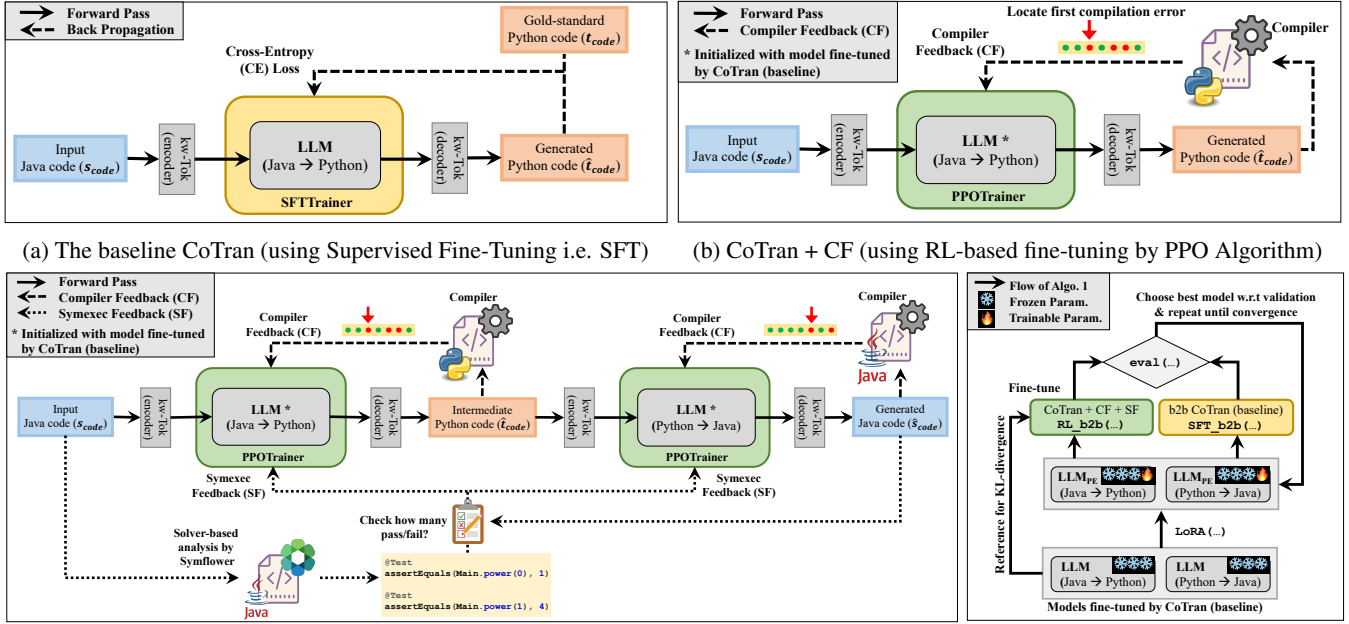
Forward Pass
Back Propagation

Gold-standard Python code ($t_{code}$)

Cross-Entropy (CE) Loss

Input Java code ($s_{code}$)

kw-Tok (encoder)

LLM (Java → Python)

SFTTrainer

kw-Tok (decoder)

Generated Python code ($\hat{t}_{code}$)

(a) The baseline CoTran (using Supervised Fine-Tuning i.e. SFT)

Forward Pass
Compiler Feedback (CF)

* Initialized with model fine-tuned by CoTran (baseline)

Locate first compilation error

Compiler Feedback (CF)

Compiler

Input Java code ($s_{code}$)

kw-Tok (encoder)

LLM * (Java → Python)

PPOTrainer

kw-Tok (decoder)

Generated Python code ($\hat{t}_{code}$)

(b) CoTran + CF (using RL-based fine-tuning by PPO Algorithm)

Forward Pass
Compiler Feedback (CF)
Symexec Feedback (SF)

* Initialized with model fine-tuned by CoTran (baseline)

Compiler Feedback (CF)

Compiler

Compiler Feedback (CF)

Compiler

Java

Input Java code ($s_{code}$)

kw-Tok (encoder)

LLM * (Java → Python)

PPOTrainer

kw-Tok (decoder)

Intermediate Python code ($\hat{t}_{code}$)

kw-Tok (encoder)

LLM * (Python → Java)

PPOTrainer

kw-Tok (decoder)

Generated Java code ($\hat{s}_{code}$)

Symexec Feedback (SF)

Symexec Feedback (SF)

Check how many pass/fail?

Solver-based analysis by Symflower

Java

@Test
assertEquals(Main.power(0), 1)

@Test
assertEquals(Main.power(1), 4)

Flow of Algo. 1
Frozen Param.
Trainable Param.

Choose best model w.r.t validation & repeat until convergence

eval(...)

Fine-tune

CoTran + CF + SF
RL_b2b(...)

b2b CoTran (baseline)
SFT_b2b(...)

Reference for KL-divergence

LLM$_{PE}$ (Java → Python)

LLM$_{PE}$ (Python → Java)

LoRA(...)

LLM (Java → Python)

LLM (Python → Java)

Models fine-tuned by CoTran (baseline)